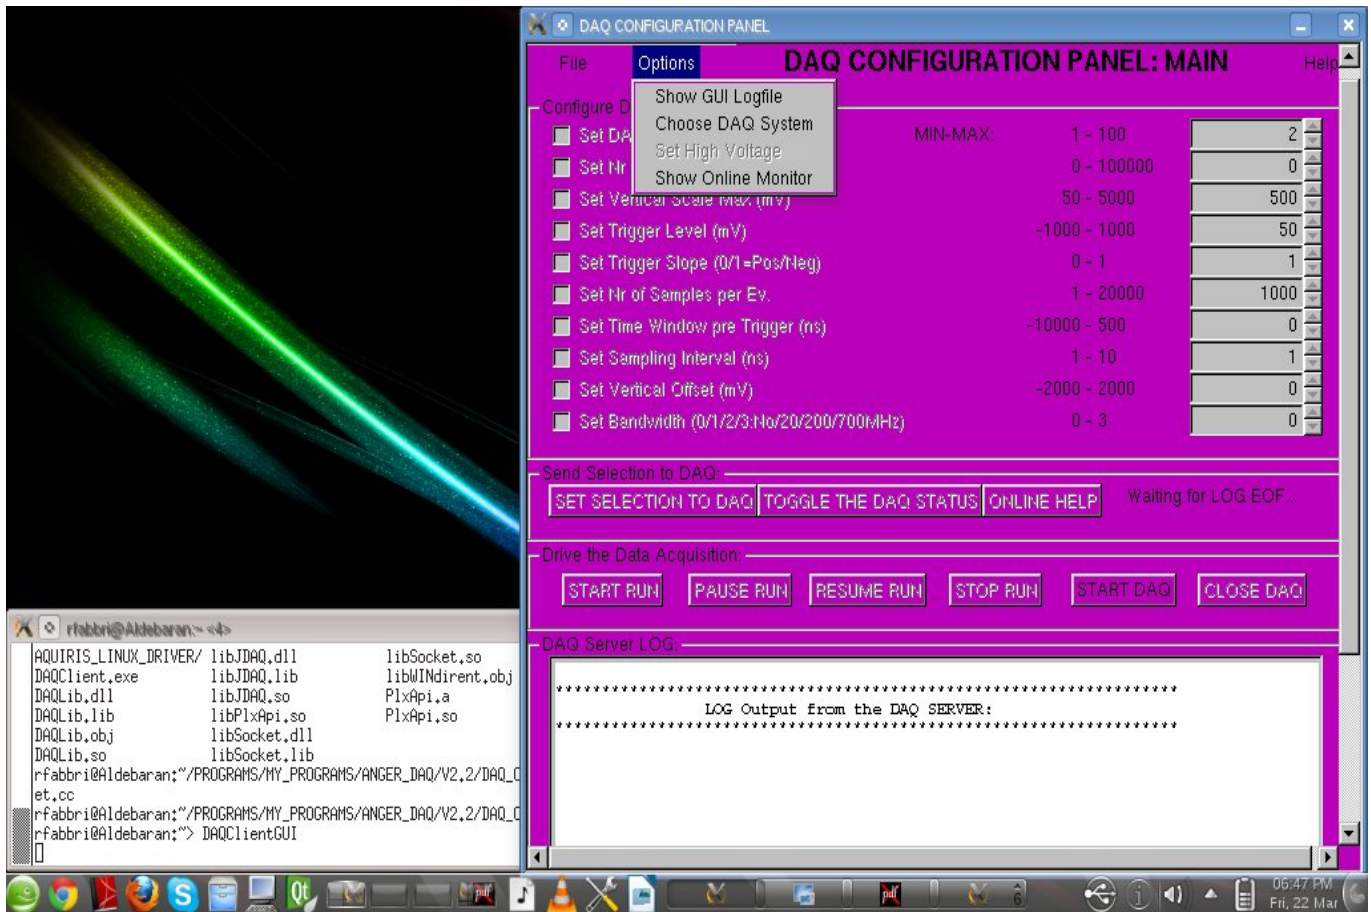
DAQ CONFIGURATION PANEL

File Options DAQ CONFIGURATION PANEL: MAIN Help

Show GUI Logfile
Choose DAQ System
Set High Voltage
Show Online Monitor

Configure D

| | | |
|---|---|---|
| Set DA | MIN-MAX 1 - 100 | 2 |
| Set Nr | 0 - 100000 | 0 |
| Set Vertical Scale Max (mV) | 50 - 5000 | 500 |
| Set Trigger Level (mV) | -1000 - 1000 | 50 |
| Set Trigger Slope (0/1=Pos/Neg) | 0 - 1 | 1 |
| Set Nr of Samples per Ev. | 1 - 20000 | 1000 |
| Set Time Window pre Trigger (ns) | -10000 - 500 | 0 |
| Set Sampling Interval (ns) | 1 - 10 | 1 |
| Set Vertical Offset (mV) | -2000 - 2000 | 0 |
| Set Bandwidth (0/1/2/3:No/20/200/700MHz) | 0 - 3 | 0 |

Send Selection to DAQ:
SET SELECTION TO DAQ TOGGLE THE DAQ STATUS ONLINE HELP Waiting for LOG EOF...

Drive the Data Acquisition:
START RUN PAUSE RUN RESUME RUN STOP RUN START DAQ CLOSE DAQ

DAQ Server LOG:
********************************************************************
LOG Output from the DAQ SERVER:
********************************************************************

rfabbri@Aldebaran:~ <4>

AQUIRIS_LINUX_DRIVER/ libJDAQ.dll libSocket.so
DAQClient.exe libJDAQ.lib libWINdirent.obj
DAQLib.dll libJDAQ.so PlxApi.a
DAQLib.lib libPlxApi.so PlxApi.so
DAQLib.obj libSocket.dll
DAQLib.so libSocket.lib
rfabbri@Aldebaran:~/PROGRAMS/MY_PROGRAMS/ANGER_DAQ/V2.2/DAQ_C
et.cc
rfabbri@Aldebaran:~/PROGRAMS/MY_PROGRAMS/ANGER_DAQ/V2.2/DAQ_C
rfabbri@Aldebaran:~> DAQClientGUI

06:47 PM
Fri, 22 Mar